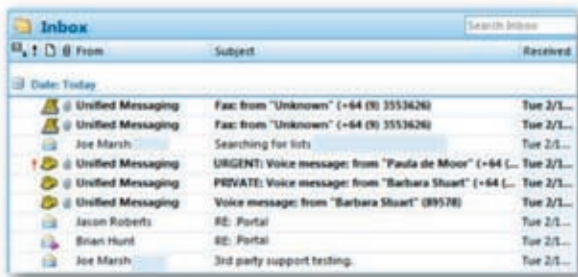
Inbox

Search Inbox

| ! | From | Subject | Received |
|---|---|---|---|
| Date: Today | | | |
| | Unified Messaging | Fax: from "Unknown" (+64 (9) 3553626) | Tue 2/1... |
| | Unified Messaging | Fax: from "Unknown" (+64 (9) 3553626) | Tue 2/1... |
| | Joe Marsh | Searching for lists | Tue 2/1... |
| ! | Unified Messaging | URGENT: Voice message: from "Paula de Moor" (+64 (... | Tue 2/1... |
| | Unified Messaging | PRIVATE: Voice message: from "Barbara Stuart" (+64 (... | Tue 2/1... |
| | Unified Messaging | Voice message: from "Barbara Stuart" (89578) | Tue 2/1... |
| | Jason Roberts | RE: Portal | Tue 2/1... |
| | Brian Hunt | RE: Portal | Tue 2/1... |
| | Joe Marsh | 3rd party support testing. | Tue 2/1... |